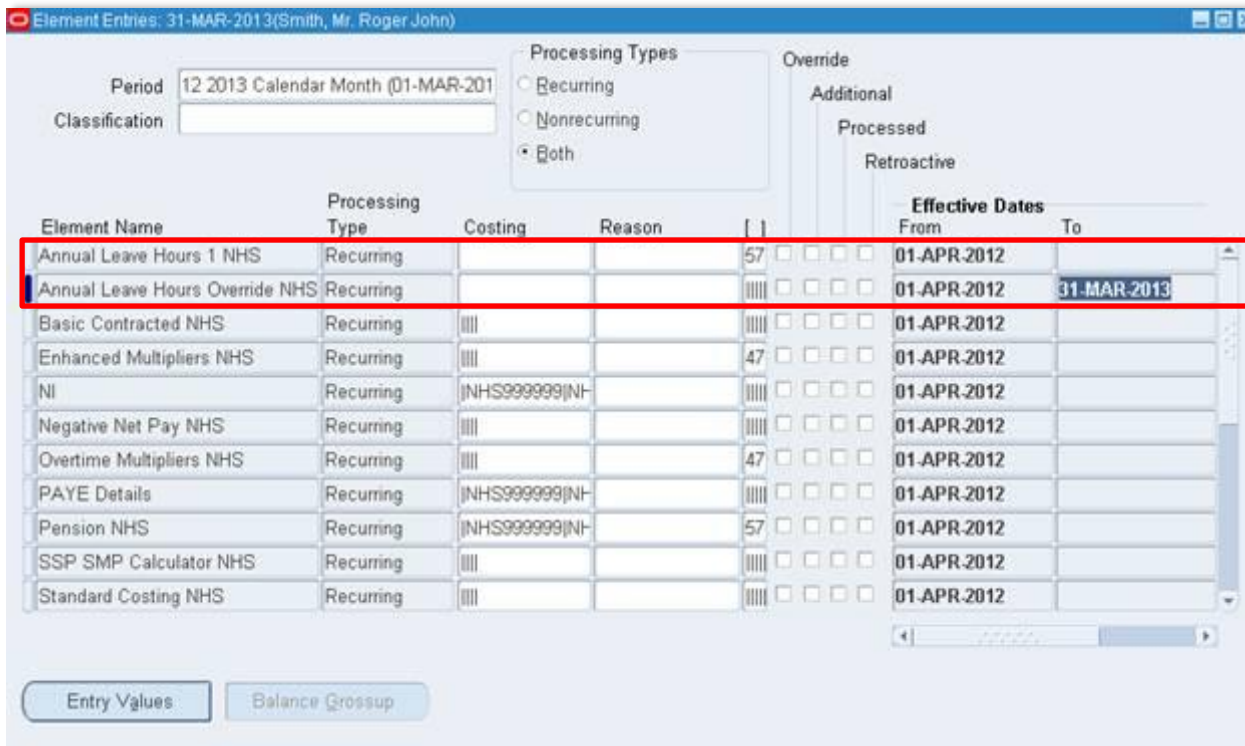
Element Entries: 31-MAR-2013(Smith, Mr. Roger John)

Period 12 2013 Calendar Month (01-MAR-201
Classification

Processing Types
Recurring
Nonrecurring
Both

Override
Additional
Processed
Retroactive

Effective Dates

| Element Name | Processing Type | Costing | Reason | [ ] | From | To |
|---|---|---|---|---|---|---|
| Annual Leave Hours 1 NHS | Recurring | | | 57 | 01-APR-2012 | |
| Annual Leave Hours Override NHS | Recurring | | | ||||| | 01-APR-2012 | 31-MAR-2013 |
| Basic Contracted NHS | Recurring | |||| | | ||||| | 01-APR-2012 | |
| Enhanced Multipliers NHS | Recurring | |||| | | 47 | 01-APR-2012 | |
| NI | Recurring | |NHS999999|NH | | ||||| | 01-APR-2012 | |
| Negative Net Pay NHS | Recurring | |||| | | ||||| | 01-APR-2012 | |
| Overtime Multipliers NHS | Recurring | |||| | | 47 | 01-APR-2012 | |
| PAYE Details | Recurring | |NHS999999|NH | | ||||| | 01-APR-2012 | |
| Pension NHS | Recurring | |NHS999999|NH | | 57 | 01-APR-2012 | |
| SSP SMP Calculator NHS | Recurring | |||| | | ||||| | 01-APR-2012 | |
| Standard Costing NHS | Recurring | |||| | | ||||| | 01-APR-2012 | |

Entry Values    Balance Grossup